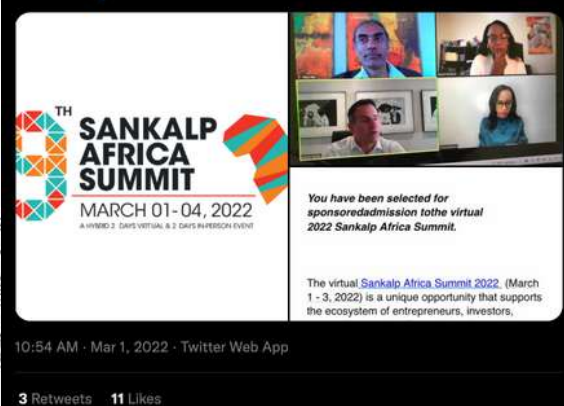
9TH SANKALP AFRICA SUMMIT
MARCH 01-04, 2022
A HYBRID 2 DAYS VIRTUAL & 2 DAYS IN-PERSON EVENT

You have been selected for sponsoredadmission tothe virtual 2022 Sankalp Africa Summit.

The virtual Sankalp Africa Summit 2022 (March 1 - 3, 2022) is a unique opportunity that supports the ecosystem of entrepreneurs, investors,

10:54 AM · Mar 1, 2022 · Twitter Web App

3 Retweets 11 Likes